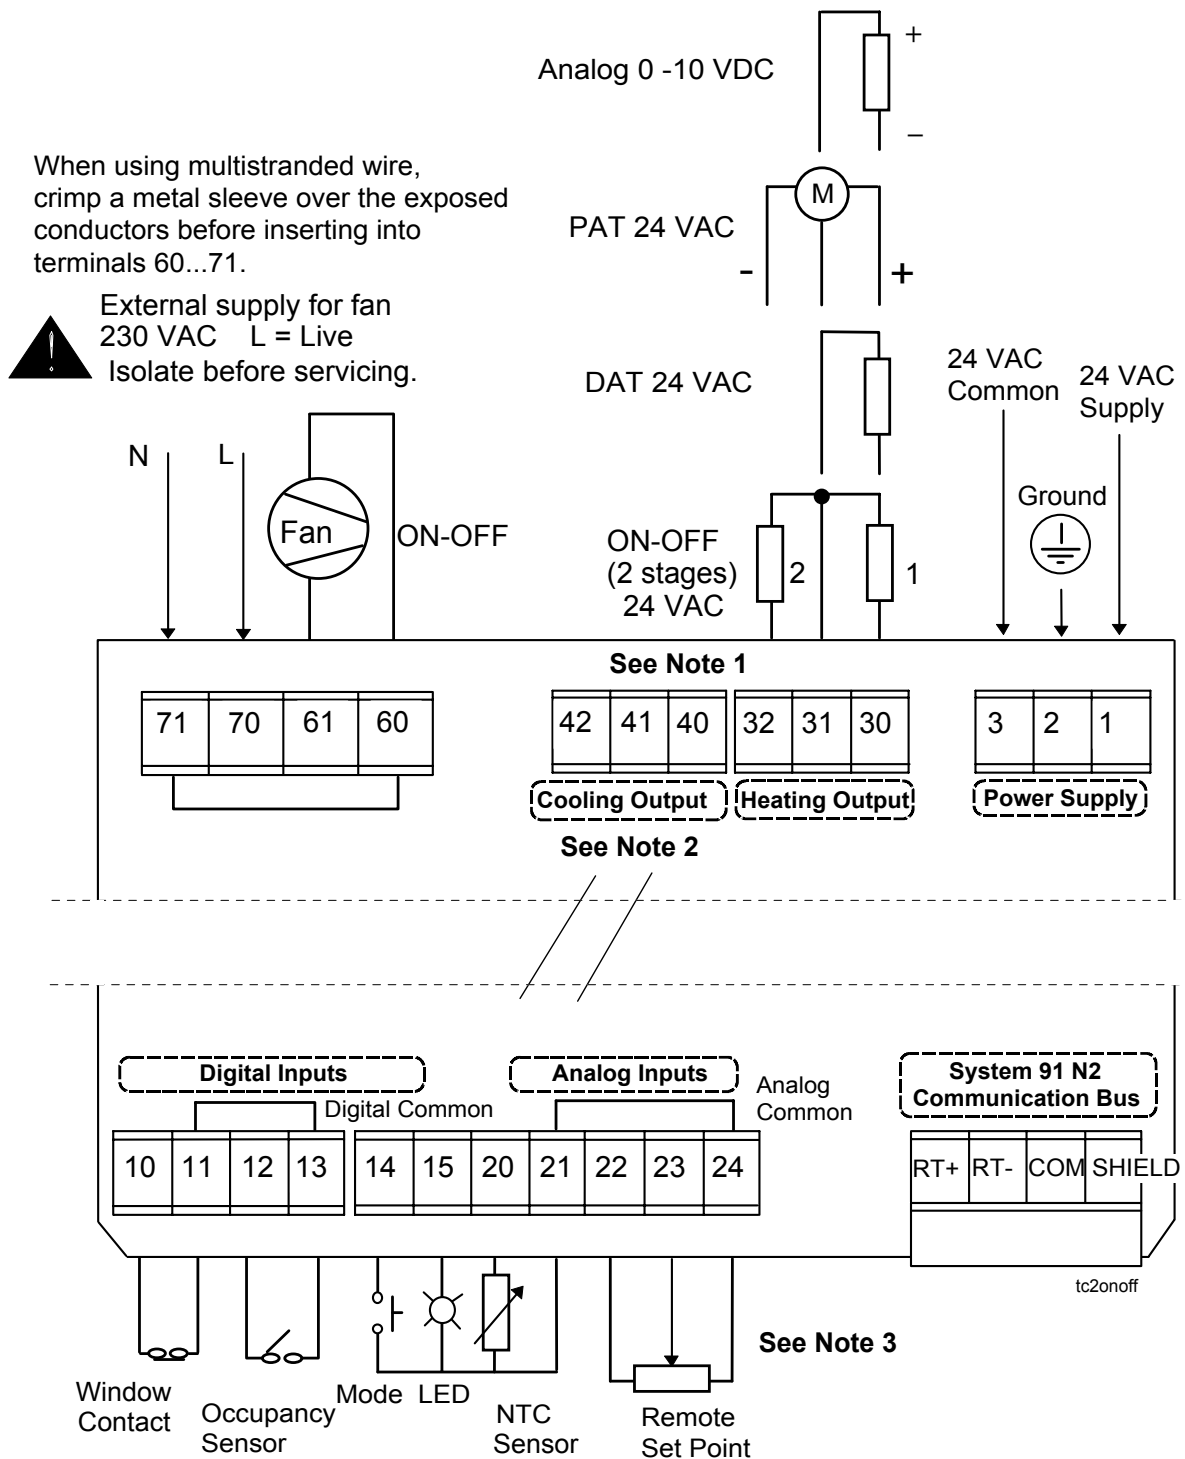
Analog 0 -10 VDC

+

–

When using multistranded wire, crimp a metal sleeve over the exposed conductors before inserting into terminals 60...71.

M

PAT 24 VAC

-

+

External supply for fan
230 VAC L = Live
Isolate before servicing.

DAT 24 VAC

24 VAC Common

24 VAC Supply

N

L

Ground

Fan

ON-OFF

ON-OFF (2 stages) 24 VAC

2

1

See Note 1

| 71 | 70 | 61 | 60 |
|---|---|---|---|

| 42 | 41 | 40 | 32 | 31 | 30 |
|---|---|---|---|---|---|

| 3 | 2 | 1 |
|---|---|---|

Cooling Output

Heating Output

Power Supply

See Note 2

Digital Inputs

Analog Inputs

Analog Common

System 91 N2 Communication Bus

Digital Common

| 10 | 11 | 12 | 13 | 14 | 15 | 20 | 21 | 22 | 23 | 24 |
|---|---|---|---|---|---|---|---|---|---|---|

| RT+ | RT- | COM | SHIELD |
|---|---|---|---|

tc2onoff

See Note 3

Window Contact

Occupancy Sensor

Mode

LED

NTC Sensor

Remote Set Point